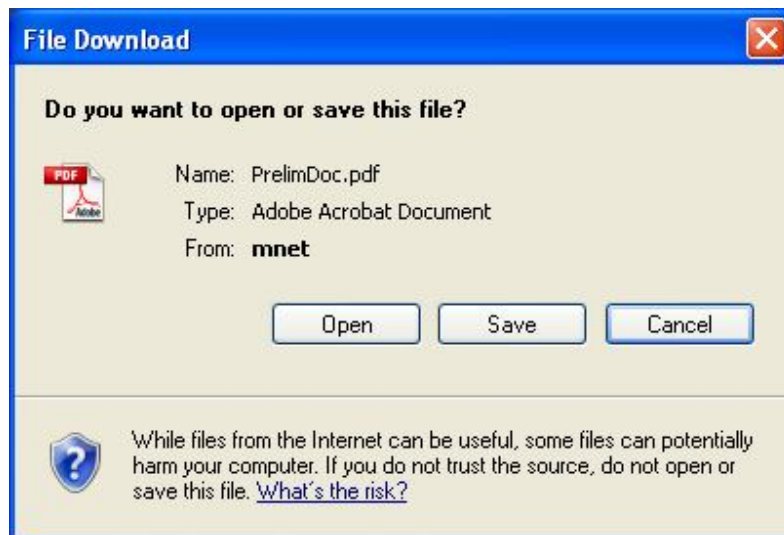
File Download

Do you want to open or save this file?

PDF
Adobe

Name: PrelimDoc.pdf
Type: Adobe Acrobat Document
From: mnet

Open Save Cancel

?

While files from the Internet can be useful, some files can potentially harm your computer. If you do not trust the source, do not open or save this file. What's the risk?